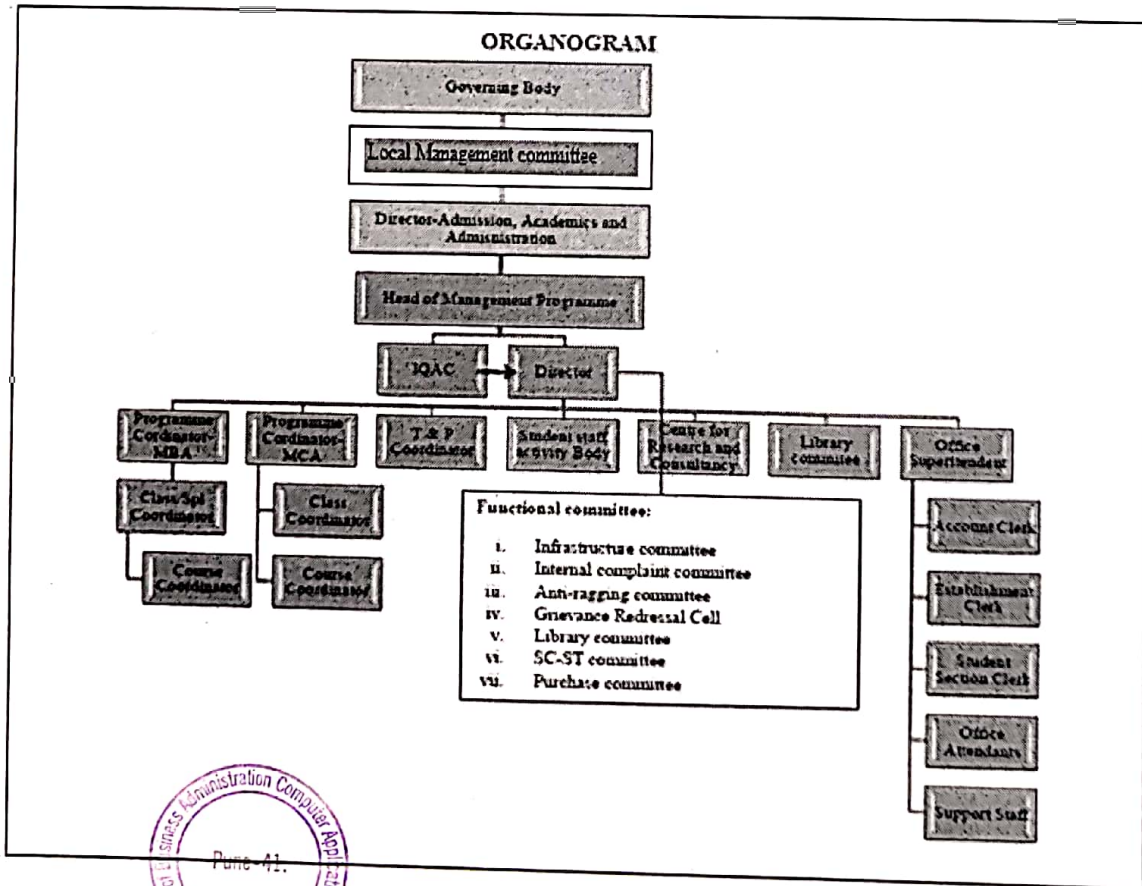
ORGANOGRAM

Governing Body

Local Management committee

Director-Admission, Academics and Administration

Head of Management Programme

IQAC

Director

Programme Cordinator-MBA

Programme Cordinator-MCA

T & P Coordinator

Student staff activity Body

Centre for Research and Consultancy

Library committee

Office Superintendent

Class/Spl Coordinator

Course Coordinator

Class Coordinator

Course Coordinator

Functional committee:

i. Infrastructure committee
ii. Internal complaint committee
iii. Anti-ragging committee
iv. Grievance Redressal Cell
v. Library committee
vi. SC-ST committee
vii. Purchase committee

Account Clerk

Establishment Clerk

Student Section Clerk

Office Attendants

Support Staff

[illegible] Business Administration Computer Applica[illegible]

Pune -41.